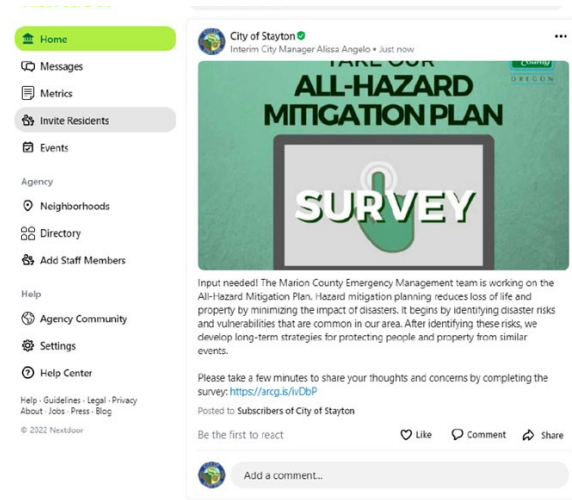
Home
Messages
Metrics
Invite Residents
Events

Agency
Neighborhoods
Directory
Add Staff Members

Help
Agency Community
Settings
Help Center

Help · Guidelines · Legal · Privacy
About · Jobs · Press · Blog
© 2022 Nextdoor

City of Stayton
Interim City Manager Alissa Angelo • Just now

TAKE OUR
ALL-HAZARD
MITIGATION PLAN
SURVEY
OREGON

Input needed! The Marion County Emergency Management team is working on the All-Hazard Mitigation Plan. Hazard mitigation planning reduces loss of life and property by minimizing the impact of disasters. It begins by identifying disaster risks and vulnerabilities that are common in our area. After identifying these risks, we develop long-term strategies for protecting people and property from similar events.

Please take a few minutes to share your thoughts and concerns by completing the survey: https://arcg.is/iVDbP

Posted to Subscribers of City of Stayton

Be the first to react
Like
Comment
Share

Add a comment...